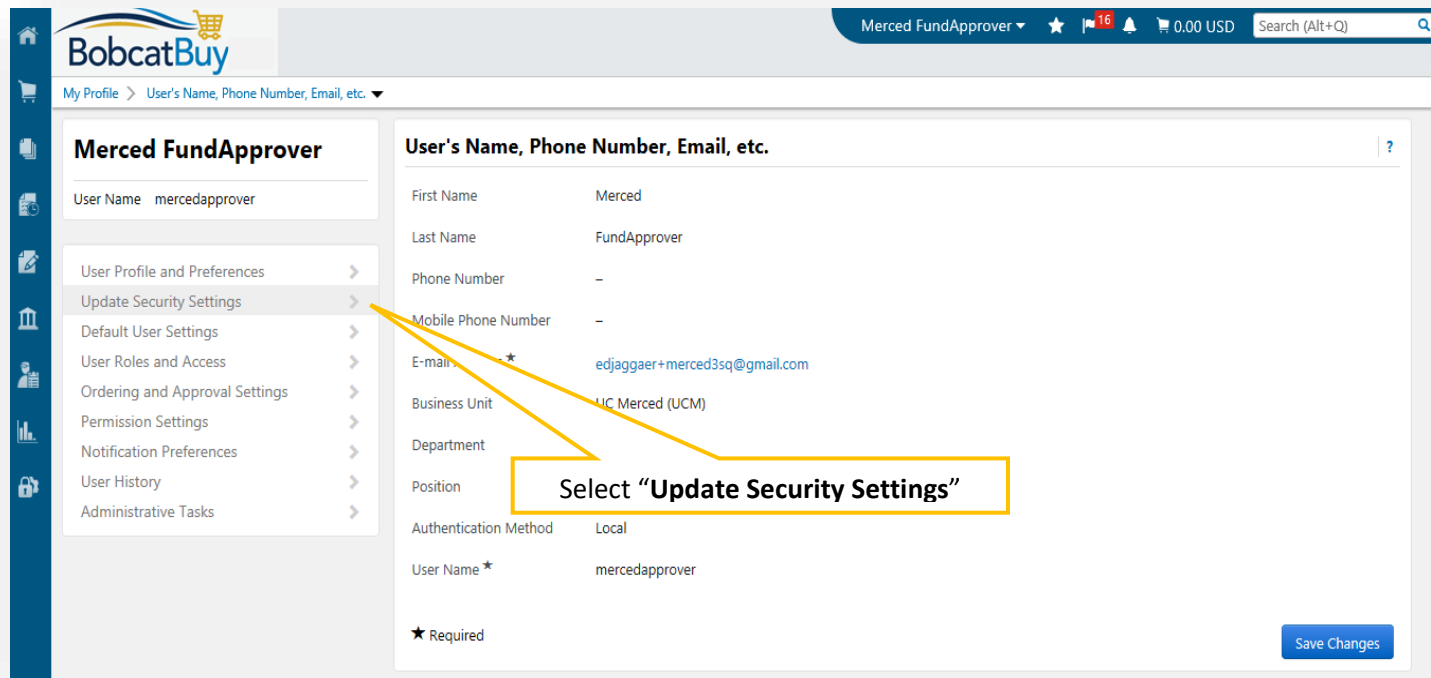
BobcatBuy

Merced FundApprover ▾ 16 0.00 USD Search (Alt+Q)

My Profile > User's Name, Phone Number, Email, etc. ▾

Merced FundApprover

User Name mercedapprover

User Profile and Preferences
Update Security Settings
Default User Settings
User Roles and Access
Ordering and Approval Settings
Permission Settings
Notification Preferences
User History
Administrative Tasks

User's Name, Phone Number, Email, etc.

?

| | |
|---|---|
| First Name | Merced |
| Last Name | FundApprover |
| Phone Number | – |
| Mobile Phone Number | – |
| E-mail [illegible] ★ | edjaggaer+merced3sq@gmail.com |
| Business Unit | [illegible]C Merced (UCM) |
| Department | |
| Position | |
| Authentication Method | Local |
| User Name ★ | mercedapprover |

Select "**Update Security Settings**"

★ Required

Save Changes